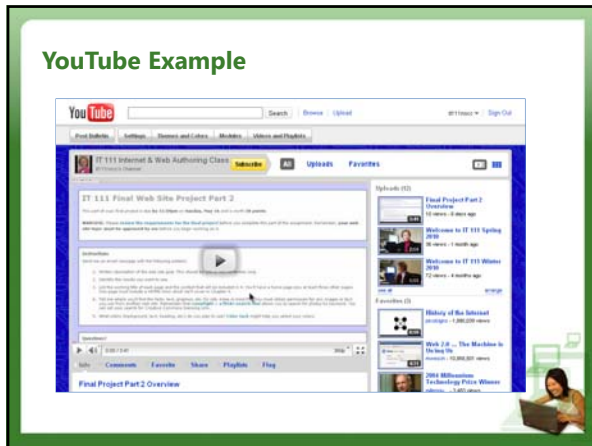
YouTube Example

YouTube

Search | Browse | Upload

it111mcc ▾ | Sign Out

Post Bulletin | Settings | Themes and Colors | Modules | Videos and Playlists

IT 111 Internet & Web Authoring Class

IT111mcc's Channel

Subscribe

All | Uploads | Favorites

IT 111 Final Web Site Project Part 2

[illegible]

Instructions

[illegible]

Uploads (12)

Final Project Part 2 Overview

13 views • 8 days ago

Welcome to IT 111 Spring 2010

36 views • 1 month ago

Welcome to IT 111 Winter 2010

72 views • 4 months ago

see all | arrange

Favorites (2)

History of the Internet

1,000,220 views

Web 2.0 ... The Machine is Us/ing Us

10,000,301 views

2008 Millennium Technology Prize Winner

2,403 views

Info | Comments | Favorite | Share | Playlists | Flag

Final Project Part 2 Overview